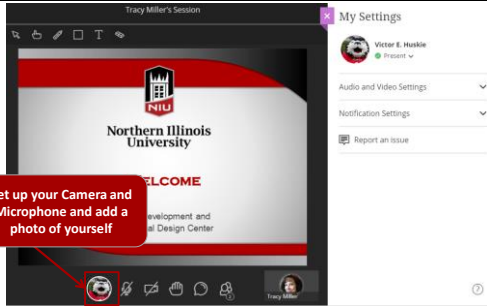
Tracy Miller's Session

NIU

Northern Illinois University

et up your Camera and Microphone and add a photo of yourself

ELCOME

evelopment and
al Design Center

Tracy Miller

My Settings

Victor E. Huskie

Present

Audio and Video Settings

Notification Settings

Report an issue

?